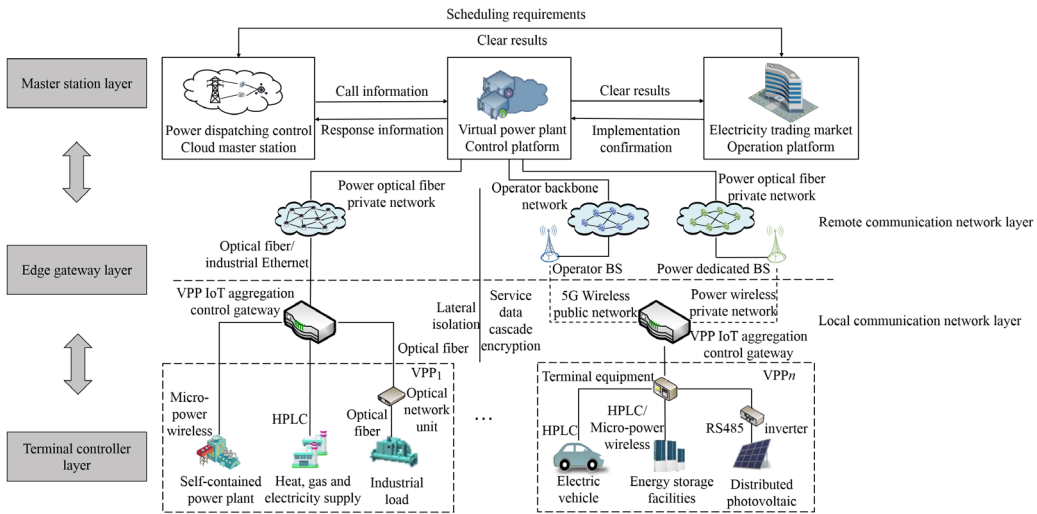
Scheduling requirements

Clear results

Master station layer

Power dispatching control Cloud master station

Call information

Response information

Virtual power plant Control platform

Clear results

Implementation confirmation

Electricity trading market Operation platform

Power optical fiber private network

Operator backbone network

Power optical fiber private network

Remote communication network layer

Optical fiber/ industrial Ethernet

Edge gateway layer

Operator BS

Power dedicated BS

VPP IoT aggregation control gateway

Lateral isolation

Service data cascade encryption

5G Wireless public network

Power wireless private network

Local communication network layer

VPP IoT aggregation control gateway

Optical fiber

VPP$_1$

Optical network unit

Micro-power wireless

HPLC

Optical fiber

Self-contained power plant

Heat, gas and electricity supply

Industrial load

…

Terminal equipment

VPP$n$

HPLC/ Micro-power wireless

HPLC

RS485

inverter

Electric vehicle

Energy storage facilities

Distributed photovoltaic

Terminal controller layer